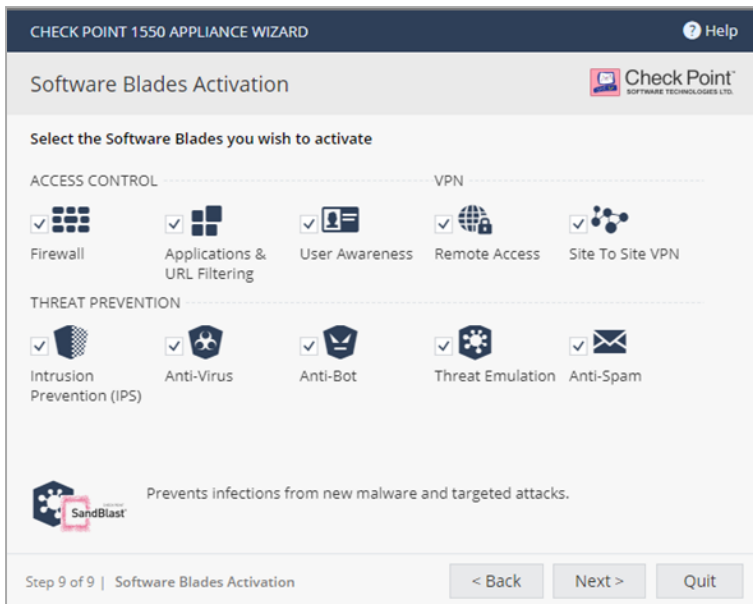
CHECK POINT 1550 APPLIANCE WIZARD

Help

Software Blades Activation

Check Point SOFTWARE TECHNOLOGIES LTD.

Select the Software Blades you wish to activate

ACCESS CONTROL

VPN

Firewall

Applications & URL Filtering

User Awareness

Remote Access

Site To Site VPN

THREAT PREVENTION

Intrusion Prevention (IPS)

Anti-Virus

Anti-Bot

Threat Emulation

Anti-Spam

SandBlast

Prevents infections from new malware and targeted attacks.

Step 9 of 9 | Software Blades Activation

< Back

Next >

Quit